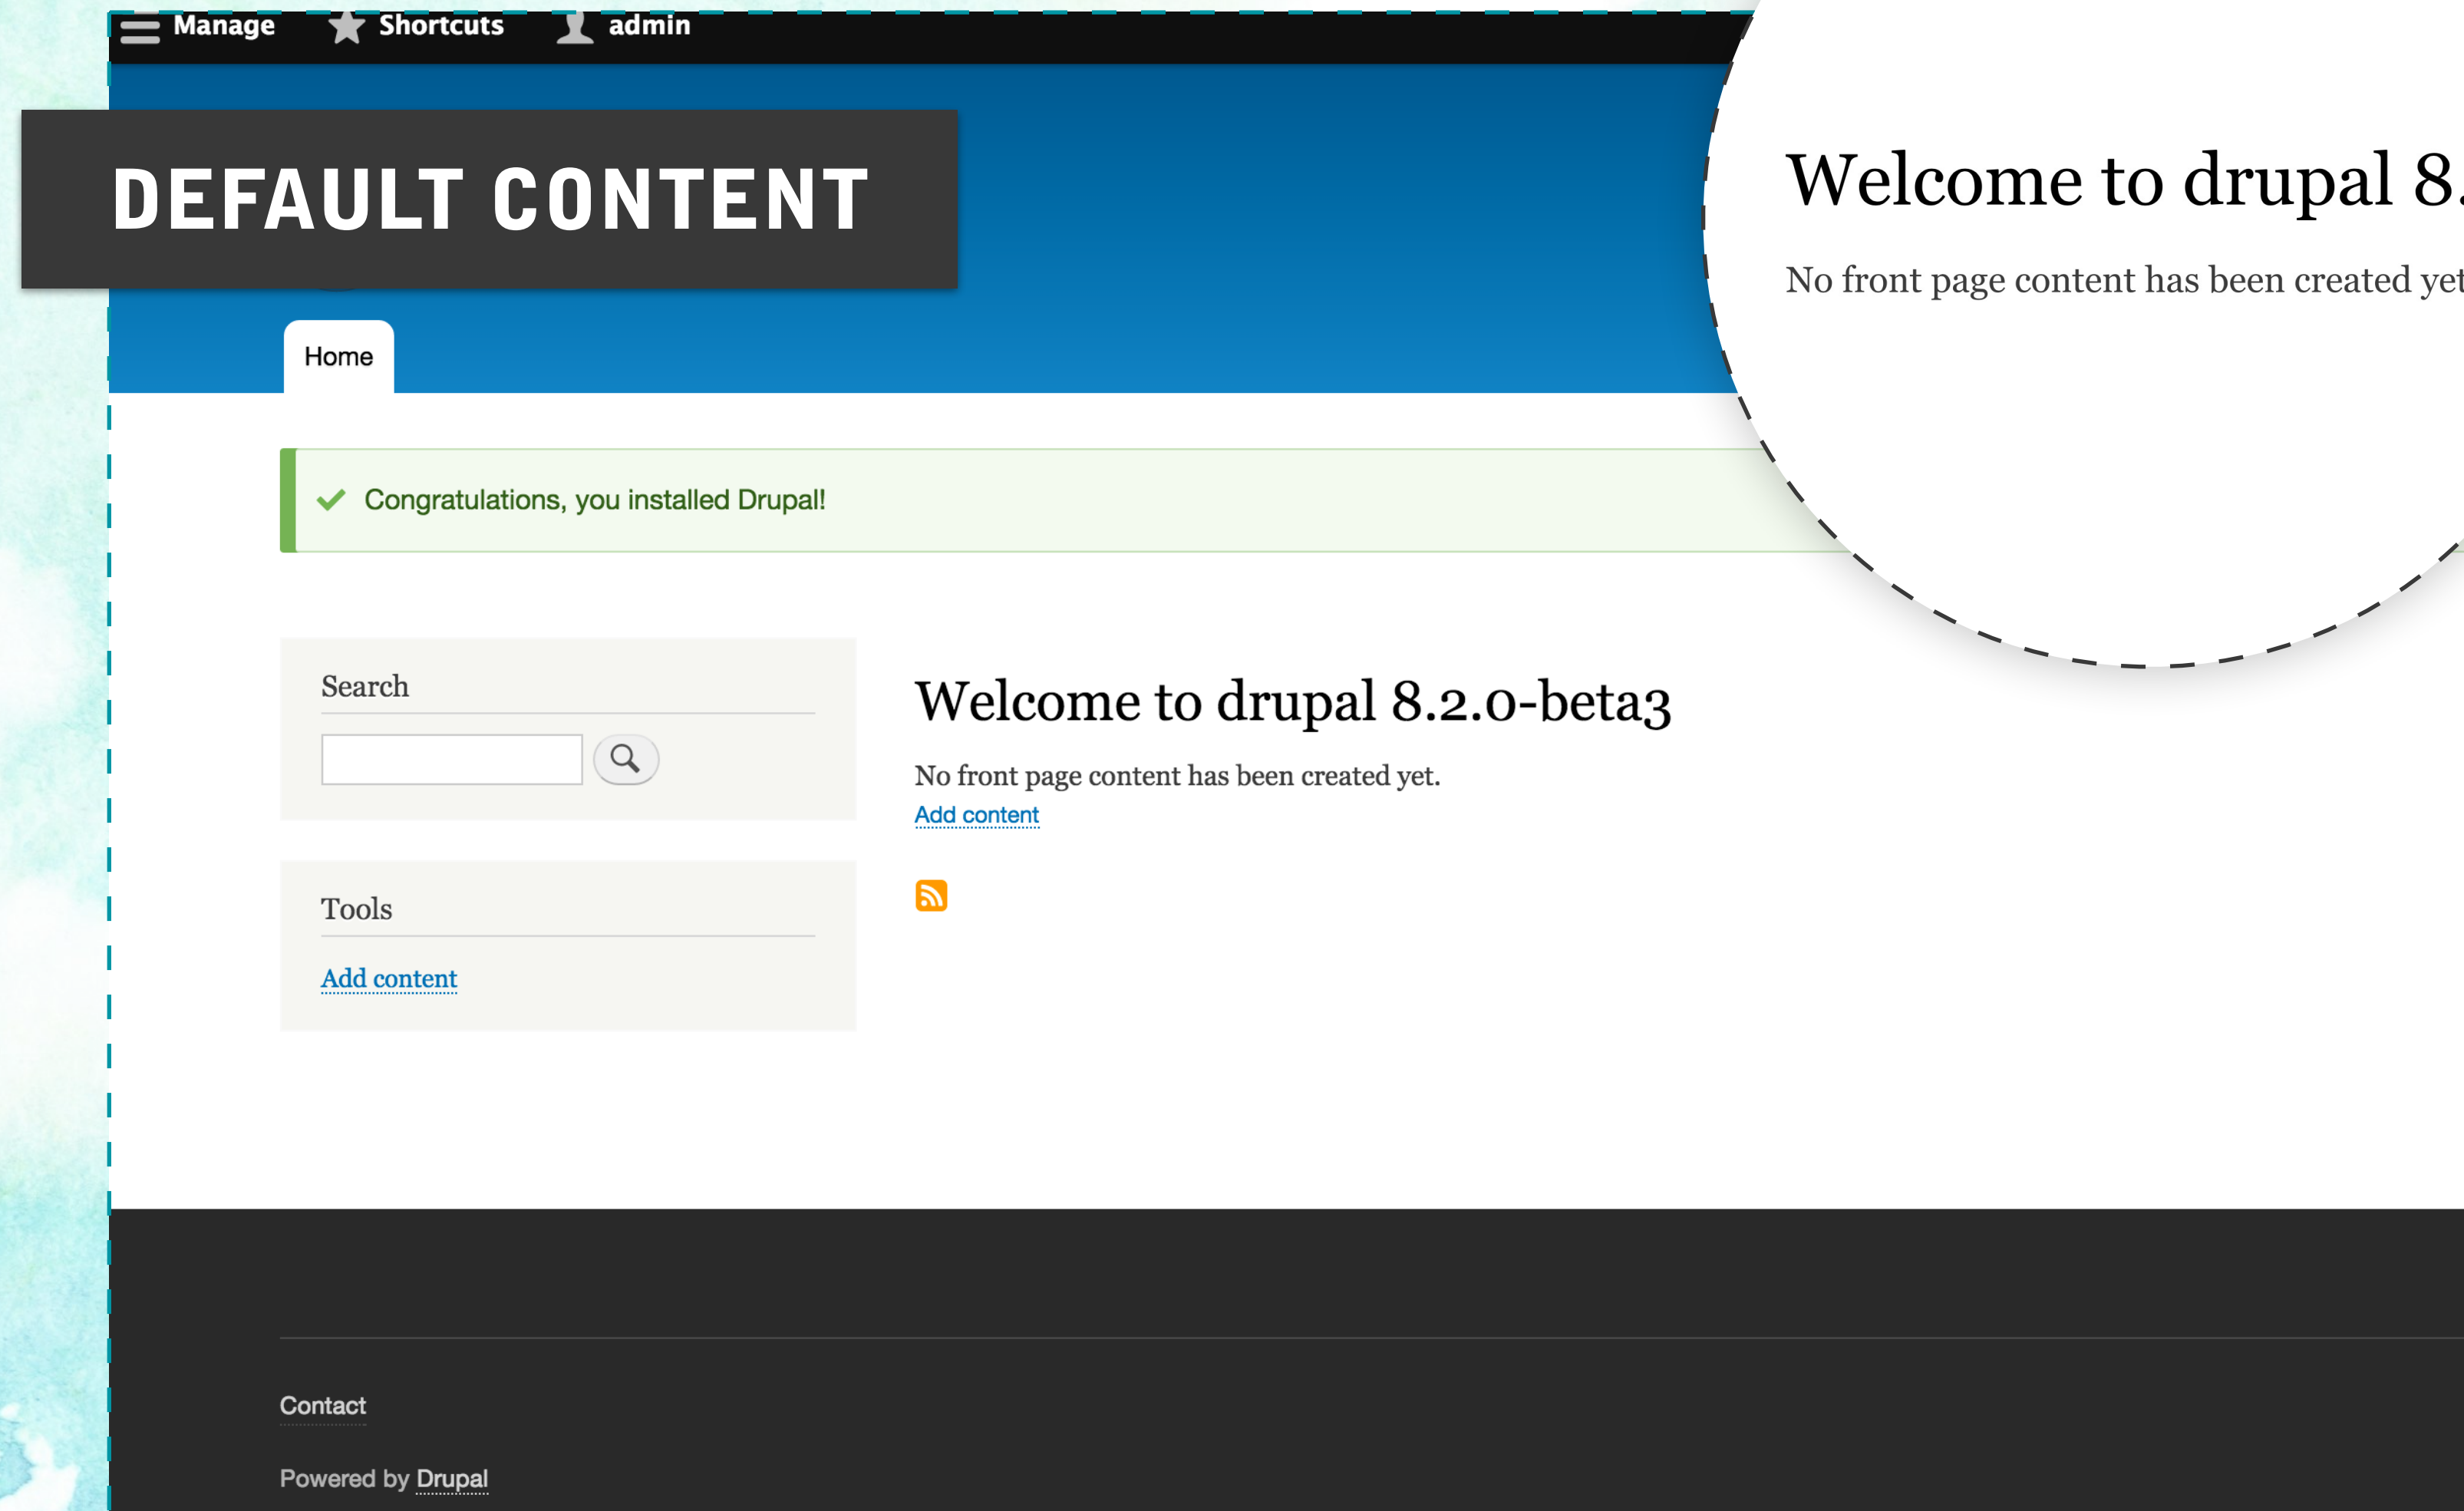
Manage Shortcuts admin

DEFAULT CONTENT

Welcome to drupal 8.

No front page content has been created yet

Home

Congratulations, you installed Drupal!

Search

Tools

Add content

Welcome to drupal 8.2.0-beta3

No front page content has been created yet.

Add content

Contact

Powered by Drupal